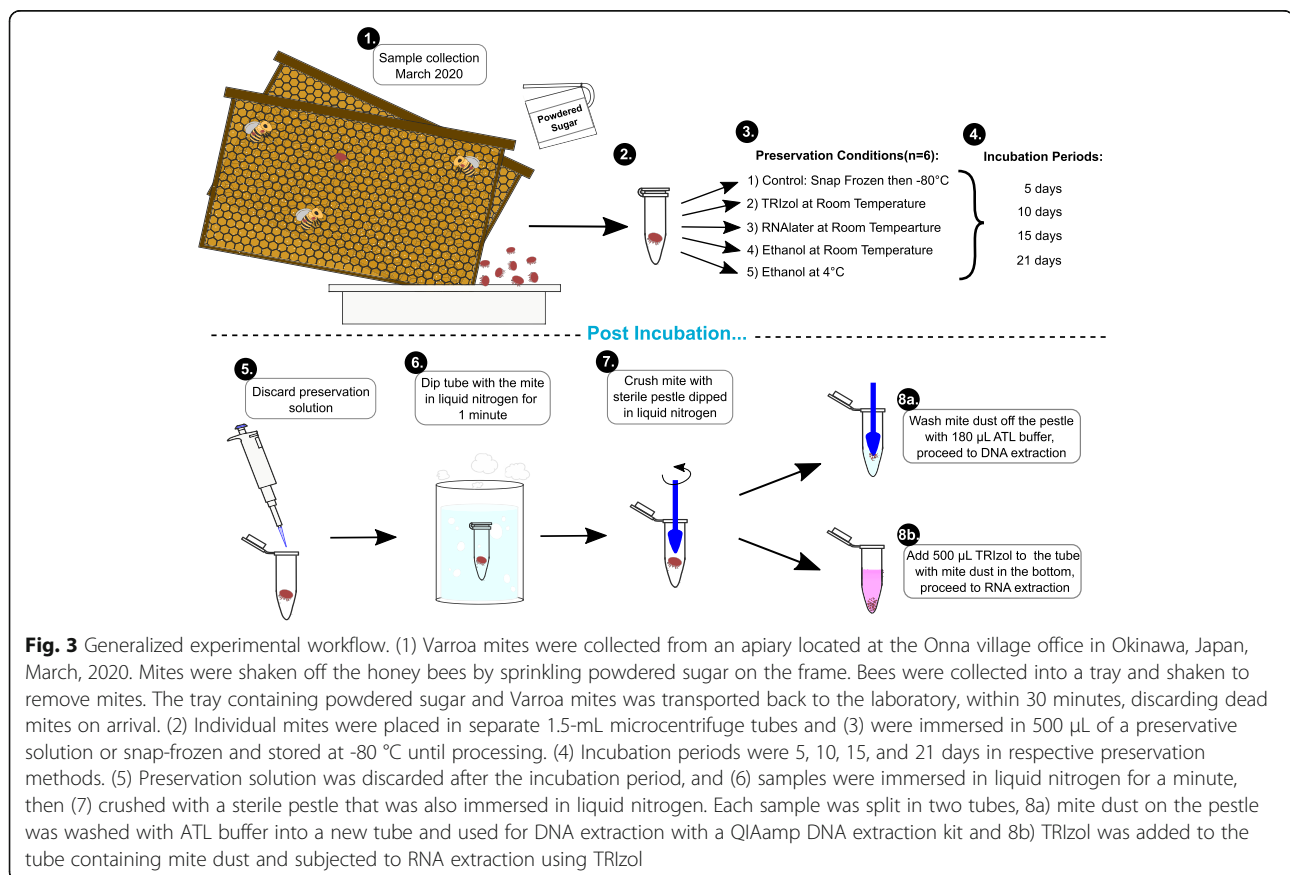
1.
Sample collection
March 2020

Powdered Sugar

2.

3.
Preservation Conditions(n=6):
1) Control: Snap Frozen then -80°C
2) TRIzol at Room Temperature
3) RNAlater at Room Tempearture
4) Ethanol at Room Temperature
5) Ethanol at 4°C

4.
Incubation Periods:
5 days
10 days
15 days
21 days

Post Incubation...

5.
Discard preservation solution

6.
Dip tube with the mite in liquid nitrogen for 1 minute

7.
Crush mite with sterile pestle dipped in liquid nitrogen

8a.
Wash mite dust off the pestle with 180 µL ATL buffer, proceed to DNA extraction

8b.
Add 500 µL TRIzol to the tube with mite dust in the bottom, proceed to RNA extraction

**Fig. 3** Generalized experimental workflow. (1) Varroa mites were collected from an apiary located at the Onna village office in Okinawa, Japan, March, 2020. Mites were shaken off the honey bees by sprinkling powdered sugar on the frame. Bees were collected into a tray and shaken to remove mites. The tray containing powdered sugar and Varroa mites was transported back to the laboratory, within 30 minutes, discarding dead mites on arrival. (2) Individual mites were placed in separate 1.5-mL microcentrifuge tubes and (3) were immersed in 500 µL of a preservative solution or snap-frozen and stored at -80 °C until processing. (4) Incubation periods were 5, 10, 15, and 21 days in respective preservation methods. (5) Preservation solution was discarded after the incubation period, and (6) samples were immersed in liquid nitrogen for a minute, then (7) crushed with a sterile pestle that was also immersed in liquid nitrogen. Each sample was split in two tubes, 8a) mite dust on the pestle was washed with ATL buffer into a new tube and used for DNA extraction with a QIAamp DNA extraction kit and 8b) TRIzol was added to the tube containing mite dust and subjected to RNA extraction using TRIzol